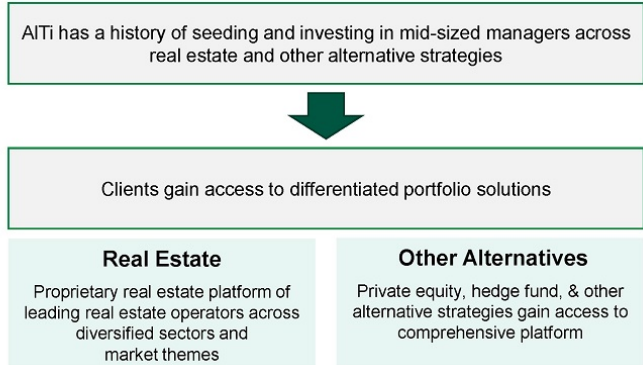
AlTi has a history of seeding and investing in mid-sized managers across real estate and other alternative strategies

Clients gain access to differentiated portfolio solutions

Real Estate

Proprietary real estate platform of leading real estate operators across diversified sectors and market themes

Other Alternatives

Private equity, hedge fund, & other alternative strategies gain access to comprehensive platform